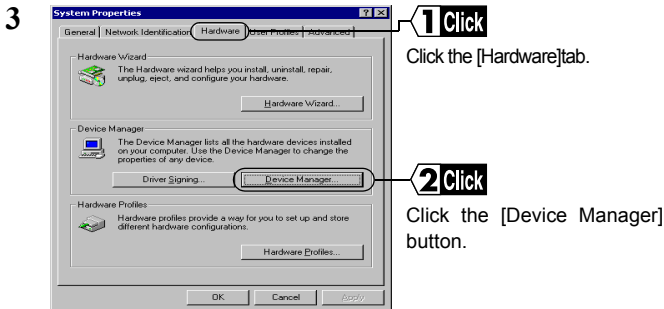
3

System Properties

? X

General | Network Identification | Hardware | User Profiles | Advanced

Hardware Wizard

The Hardware wizard helps you install, uninstall, repair, unplug, eject, and configure your hardware.

Hardware Wizard...

Device Manager

The Device Manager lists all the hardware devices installed on your computer. Use the Device Manager to change the properties of any device.

Driver Signing...

Device Manager...

Hardware Profiles

Hardware profiles provide a way for you to set up and store different hardware configurations.

Hardware Profiles...

OK

Cancel

Apply

1 Click

Click the [Hardware]tab.

2 Click

Click the [Device Manager] button.